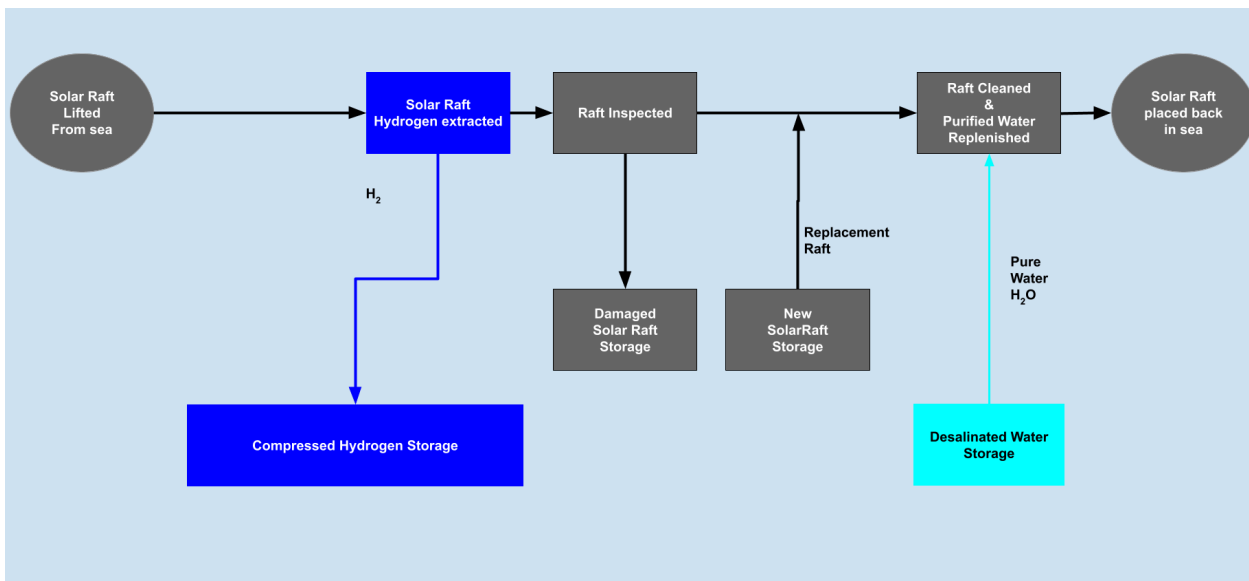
Solar Raft Lifted From sea

Solar Raft Hydrogen extracted

Raft Inspected

Raft Cleaned & Purified Water Replenished

Solar Raft placed back in sea

$H_2$

Replacement Raft

Pure Water $H_2O$

Damaged Solar Raft Storage

New SolarRaft Storage

Compressed Hydrogen Storage

Desalinated Water Storage